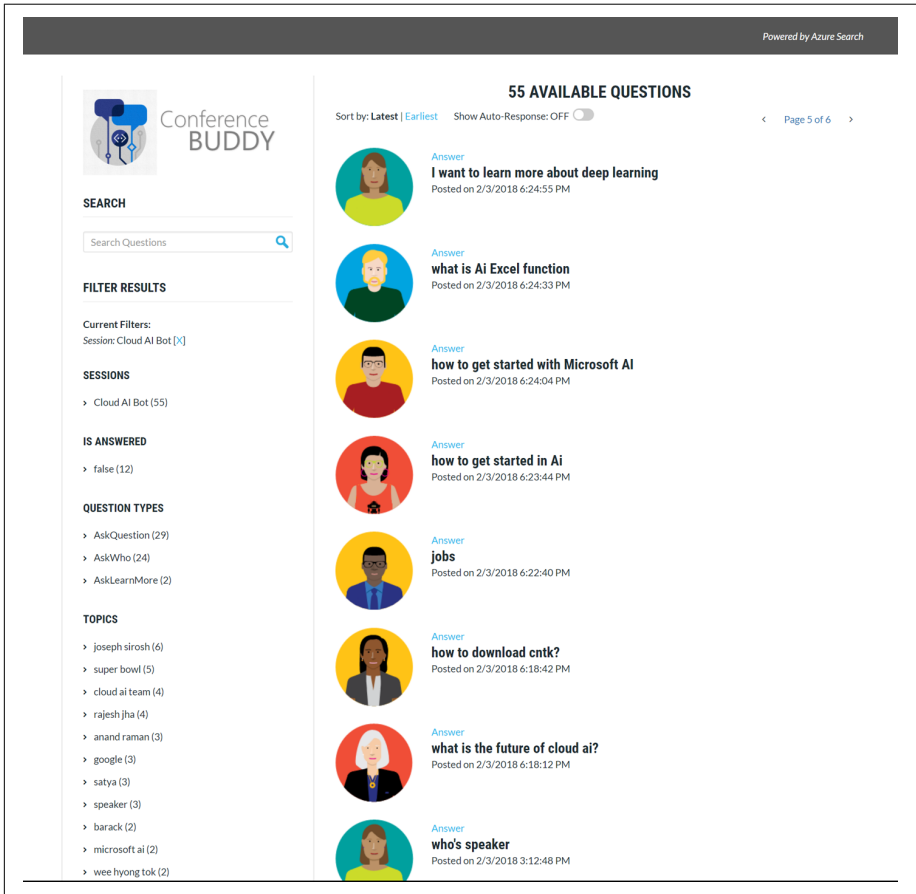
Powered by Azure Search

Conference BUDDY

SEARCH

Search Questions

FILTER RESULTS

Current Filters:
Session: Cloud AI Bot [X]

SESSIONS

› Cloud AI Bot (55)

IS ANSWERED

› false (12)

QUESTION TYPES

› AskQuestion (29)
› AskWho (24)
› AskLearnMore (2)

TOPICS

› joseph sirosh (6)
› super bowl (5)
› cloud ai team (4)
› rajesh jha (4)
› anand raman (3)
› google (3)
› satya (3)
› speaker (3)
› barack (2)
› microsoft ai (2)
› wee hyong tok (2)

55 AVAILABLE QUESTIONS

Sort by: Latest | Earliest Show Auto-Response: OFF

‹ Page 5 of 6 ›

Answer
I want to learn more about deep learning
Posted on 2/3/2018 6:24:55 PM

Answer
what is Ai Excel function
Posted on 2/3/2018 6:24:33 PM

Answer
how to get started with Microsoft AI
Posted on 2/3/2018 6:24:04 PM

Answer
how to get started in Ai
Posted on 2/3/2018 6:23:44 PM

Answer
jobs
Posted on 2/3/2018 6:22:40 PM

Answer
how to download cntk?
Posted on 2/3/2018 6:18:42 PM

Answer
what is the future of cloud ai?
Posted on 2/3/2018 6:18:12 PM

Answer
who's speaker
Posted on 2/3/2018 3:12:48 PM